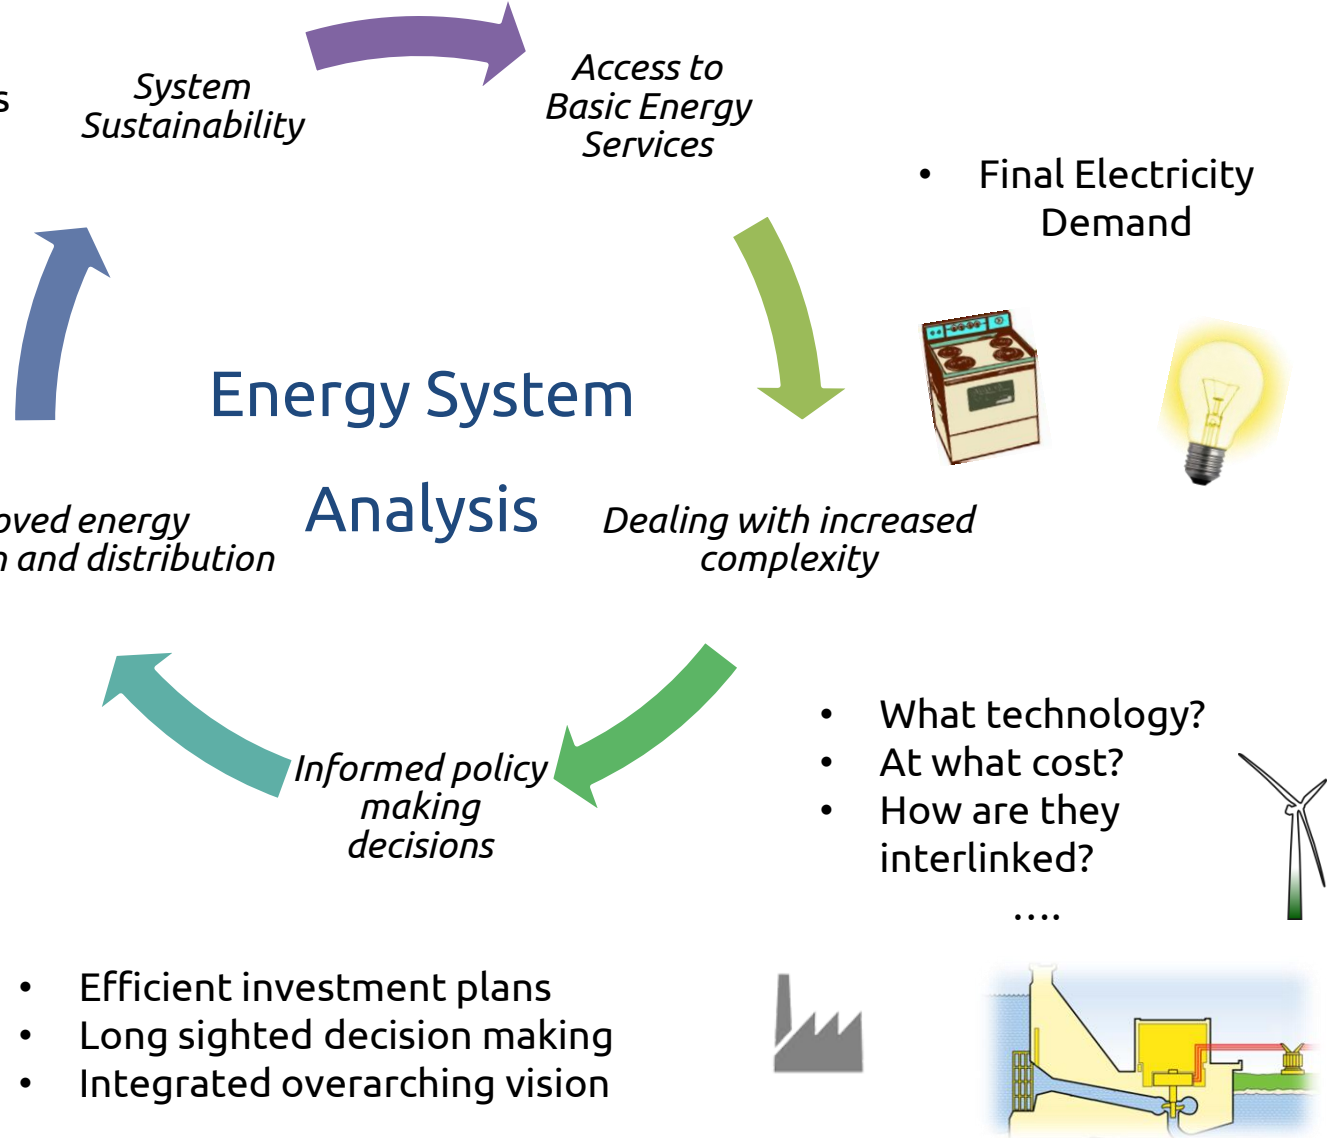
s

System Sustainability

Access to Basic Energy Services

• Final Electricity Demand

Energy System Analysis

oved energy
n and distribution

Dealing with increased complexity

• What technology?
• At what cost?
• How are they interlinked?
....

Informed policy making decisions

• Efficient investment plans
• Long sighted decision making
• Integrated overarching vision